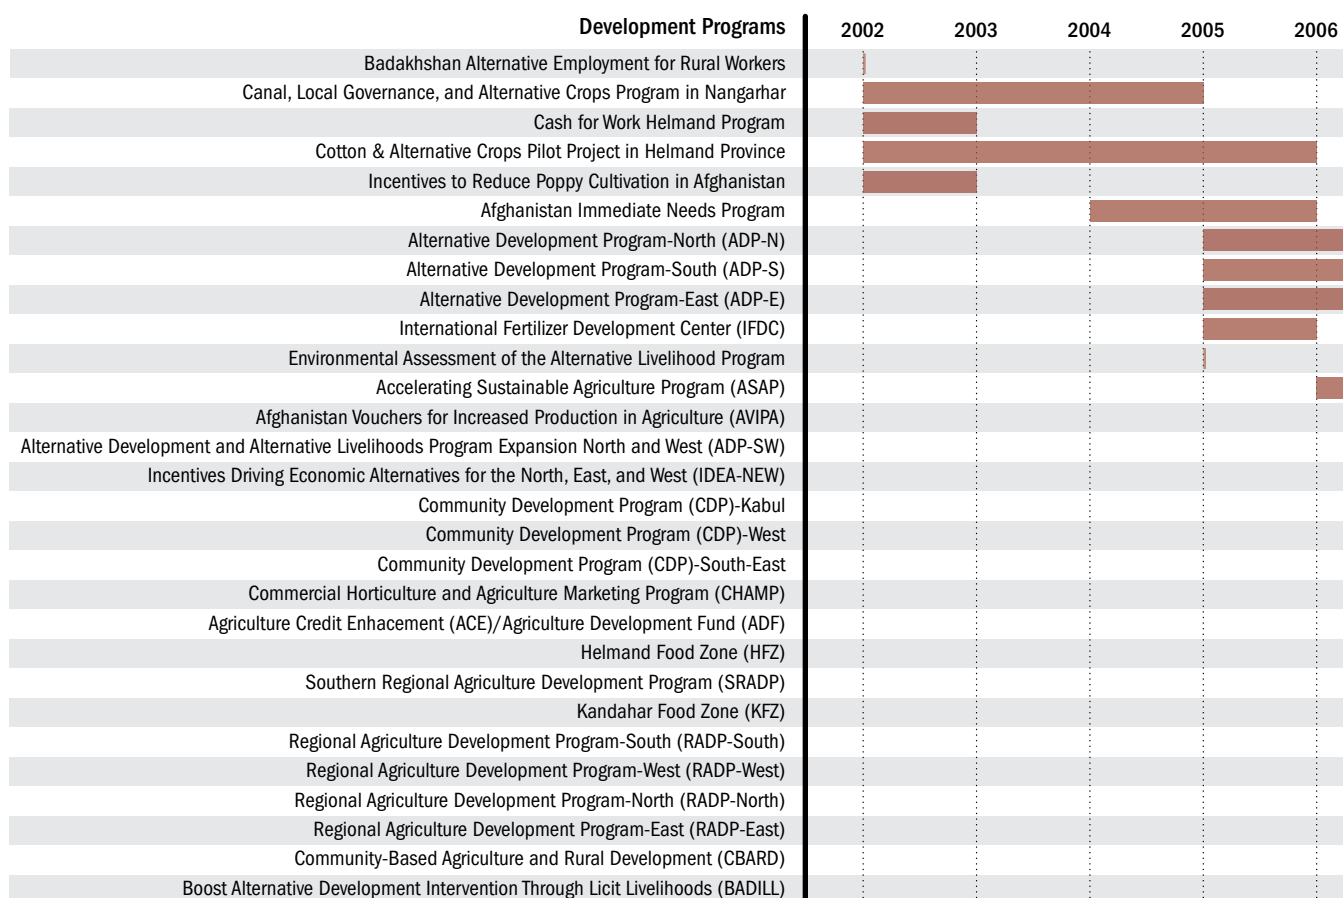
Development Programs

2002 2003 2004 2005 2006

Badakhshan Alternative Employment for Rural Workers
Canal, Local Governance, and Alternative Crops Program in Nangarhar
Cash for Work Helmand Program
Cotton & Alternative Crops Pilot Project in Helmand Province
Incentives to Reduce Poppy Cultivation in Afghanistan
Afghanistan Immediate Needs Program
Alternative Development Program-North (ADP-N)
Alternative Development Program-South (ADP-S)
Alternative Development Program-East (ADP-E)
International Fertilizer Development Center (IFDC)
Environmental Assessment of the Alternative Livelihood Program
Accelerating Sustainable Agriculture Program (ASAP)
Afghanistan Vouchers for Increased Production in Agriculture (AVIPA)
Alternative Development and Alternative Livelihoods Program Expansion North and West (ADP-SW)
Incentives Driving Economic Alternatives for the North, East, and West (IDEA-NEW)
Community Development Program (CDP)-Kabul
Community Development Program (CDP)-West
Community Development Program (CDP)-South-East
Commercial Horticulture and Agriculture Marketing Program (CHAMP)
Agriculture Credit Enhacement (ACE)/Agriculture Development Fund (ADF)
Helmand Food Zone (HFZ)
Southern Regional Agriculture Development Program (SRADP)
Kandahar Food Zone (KFZ)
Regional Agriculture Development Program-South (RADP-South)
Regional Agriculture Development Program-West (RADP-West)
Regional Agriculture Development Program-North (RADP-North)
Regional Agriculture Development Program-East (RADP-East)
Community-Based Agriculture and Rural Development (CBARD)
Boost Alternative Development Intervention Through Licit Livelihoods (BADILL)